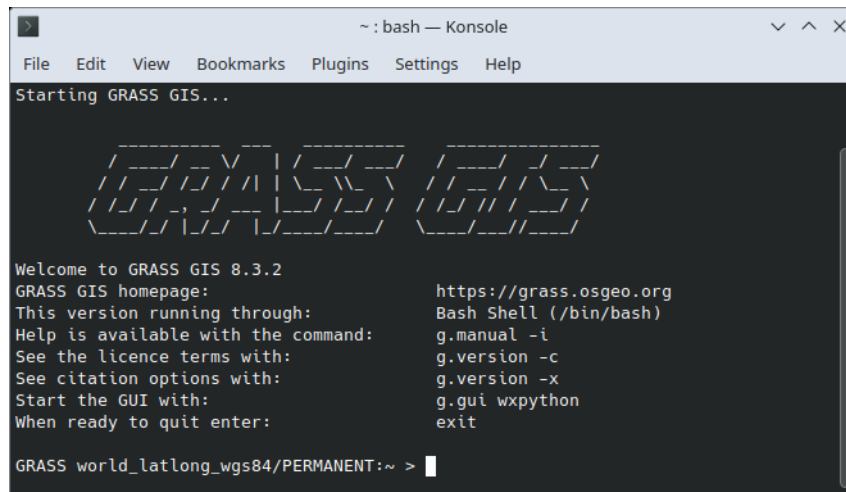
~ : bash — Konsole

File Edit View Bookmarks Plugins Settings Help

Starting GRASS GIS...

Welcome to GRASS GIS 8.3.2
GRASS GIS homepage: https://grass.osgeo.org
This version running through: Bash Shell (/bin/bash)
Help is available with the command: g.manual -i
See the licence terms with: g.version -c
See citation options with: g.version -x
Start the GUI with: g.gui wxpython
When ready to quit enter: exit

GRASS world_latlong_wgs84/PERMANENT:~ >